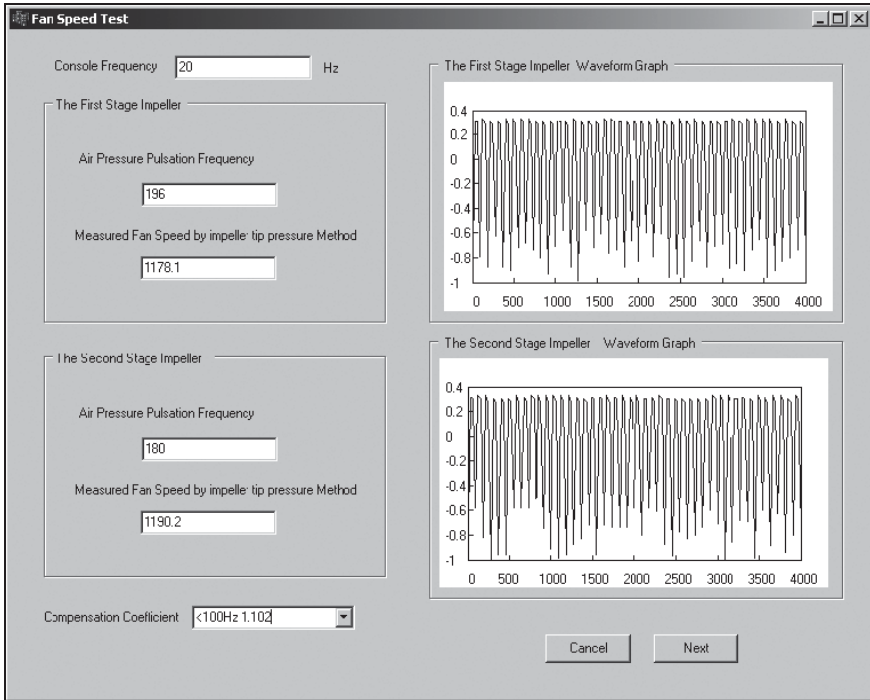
Fan Speed Test

Console Frequency 20 Hz

The First Stage Impeller

Air Pressure Pulsation Frequency

196

Measured Fan Speed by impeller tip pressure Method

1178.1

The Second Stage Impeller

Air Pressure Pulsation Frequency

180

Measured Fan Speed by impeller tip pressure Method

1190.2

Compensation Coefficient <100Hz 1.102

The First Stage Impeller Waveform Graph

0.4
0.2
0
-0.2
-0.4
-0.6
-0.8
-1
0 500 1000 1500 2000 2500 3000 3500 4000

The Second Stage Impeller Waveform Graph

0.4
0.2
0
-0.2
-0.4
-0.6
-0.8
-1
0 500 1000 1500 2000 2500 3000 3500 4000

Cancel Next